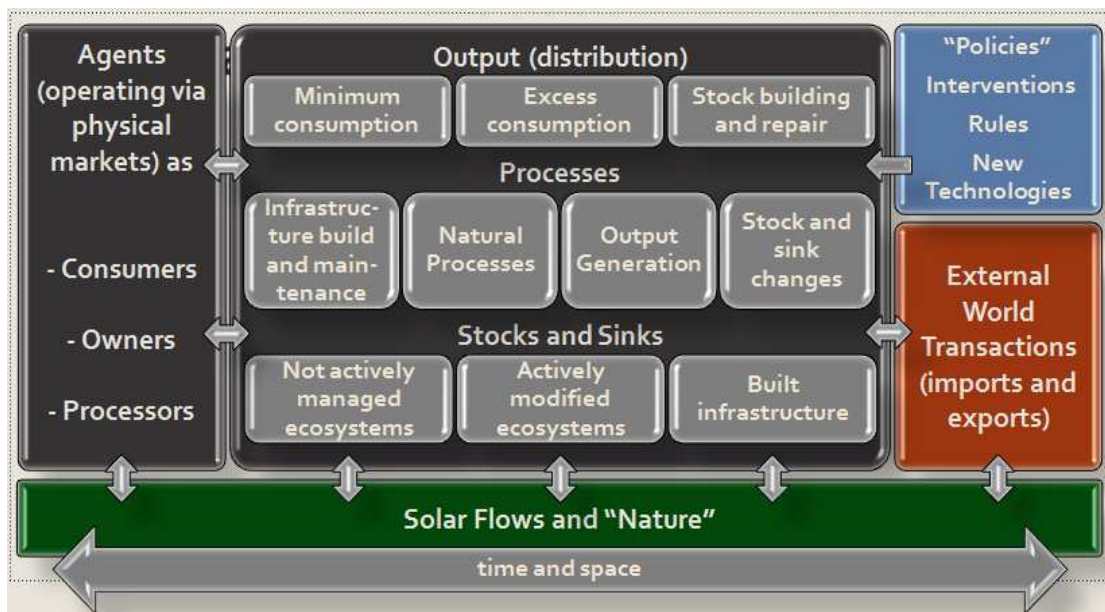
Agents (operating via physical markets) as

- Consumers

- Owners

- Processors

Output (distribution)

Minimum consumption

Excess consumption

Stock building and repair

Processes

Infrastructure build and maintenance

Natural Processes

Output Generation

Stock and sink changes

Stocks and Sinks

Not actively managed ecosystems

Actively modified ecosystems

Built infrastructure

"Policies"
Interventions
Rules
New Technologies

External World Transactions (imports and exports)

Solar Flows and "Nature"

time and space